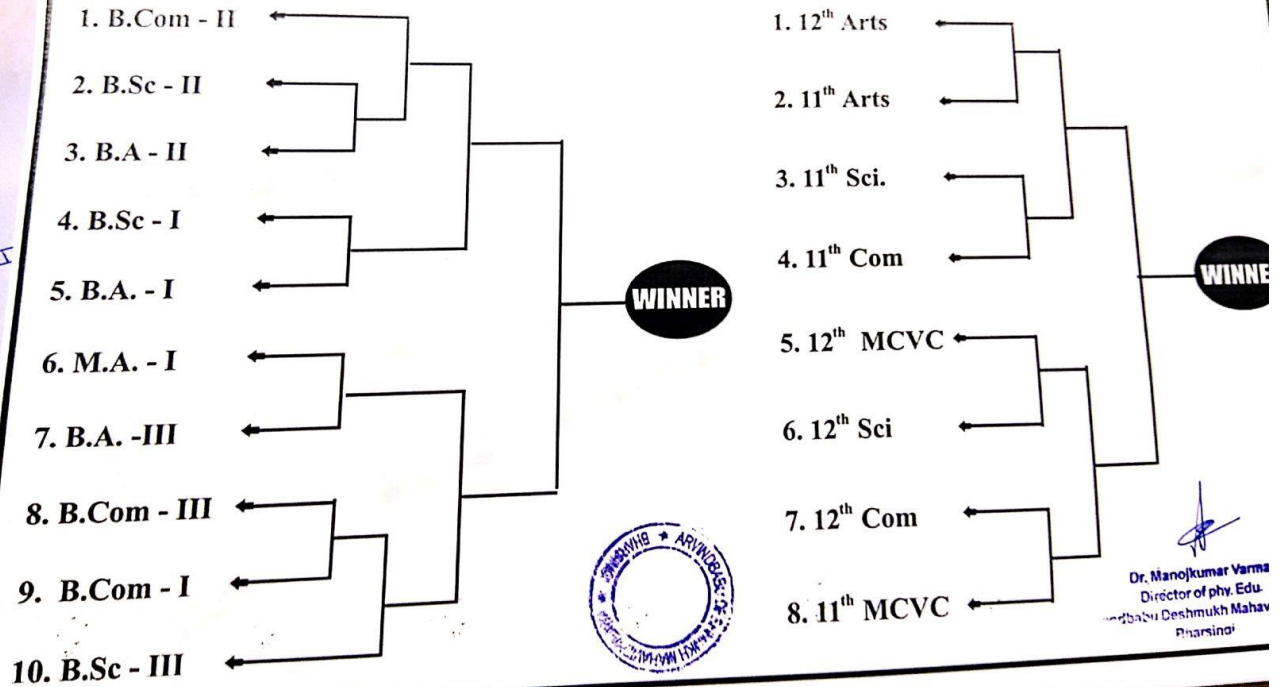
1. B.Com - II

2. B.Sc - II

3. B.A - II

4. B.Sc - I

5. B.A. - I

6. M.A. - I

7. B.A. -III

8. B.Com - III

9. B.Com - I

10. B.Sc - III

WINNER

1. $12^{th}$ Arts

2. $11^{th}$ Arts

3. $11^{th}$ Sci.

4. $11^{th}$ Com

5. $12^{th}$ MCVC

6. $12^{th}$ Sci

7. $12^{th}$ Com

8. $11^{th}$ MCVC

WINNE

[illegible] ARVINDBABU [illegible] BHARSINGI

Dr. Manojkumar Varma
Director of phy. Edu.
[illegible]dbabu Deshmukh Mahav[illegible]
Bharsingi